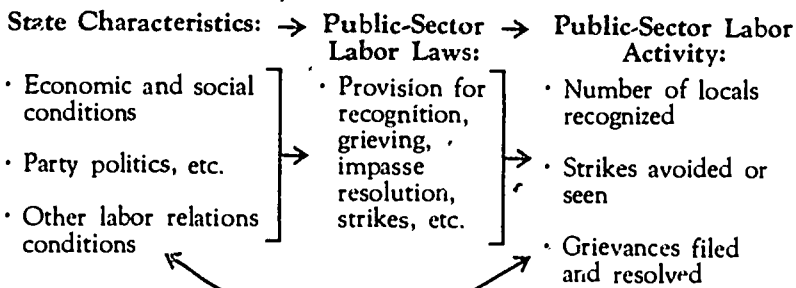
State Characteristics: → Public-Sector Labor Laws: → Public-Sector Labor Activity:

· Economic and social conditions

· Party politics, etc.

· Other labor relations conditions

· Provision for recognition, grieving, impasse resolution, strikes, etc.

· Number of locals recognized

· Strikes avoided or seen

· Grievances filed and resolved